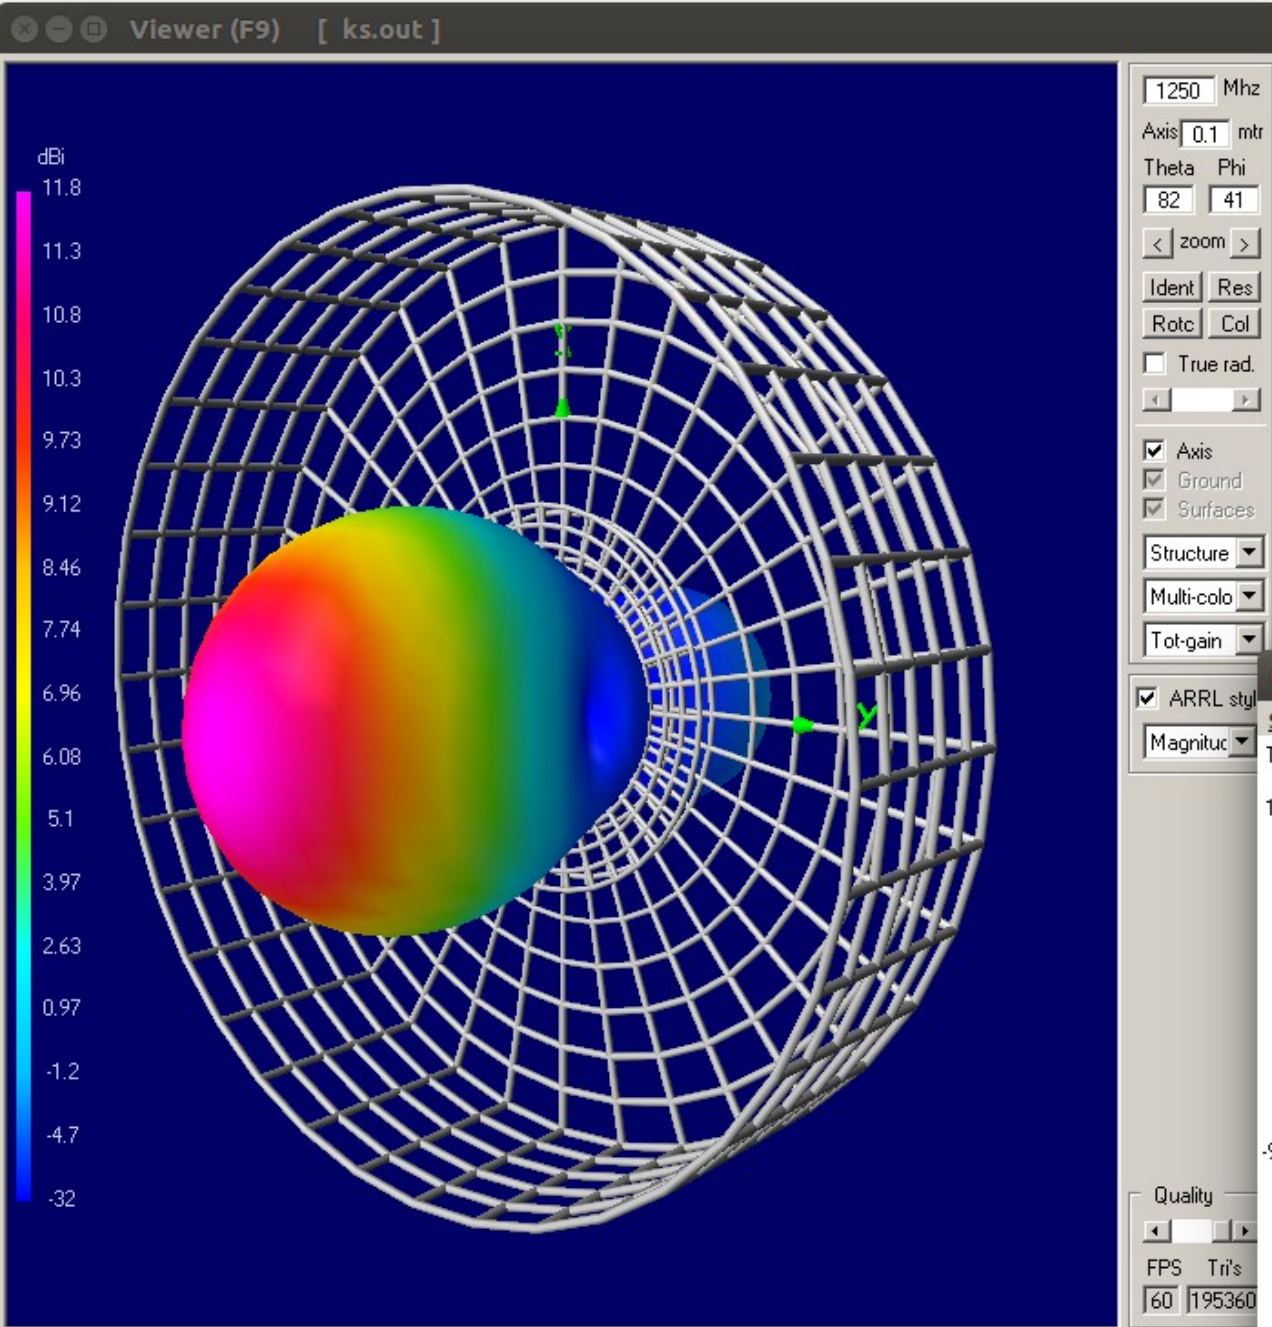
Viewer (F9) [ ks.out ]

dBi
11.8
11.3
10.8
10.3
9.73
9.12
8.46
7.74
6.96
6.08
5.1
3.97
2.63
0.97
-1.2
-4.7
-32

Y
Y

1250 Mhz
Axis 0.1 mtr
Theta Phi
82 41
< zoom >
Ident Res
Rotc Col
True rad.
Axis
Ground
Surfaces
Structure
Multi-colo
Tot-gain
ARRL styl
Magnituc
Quality
FPS Tri's
60 195360